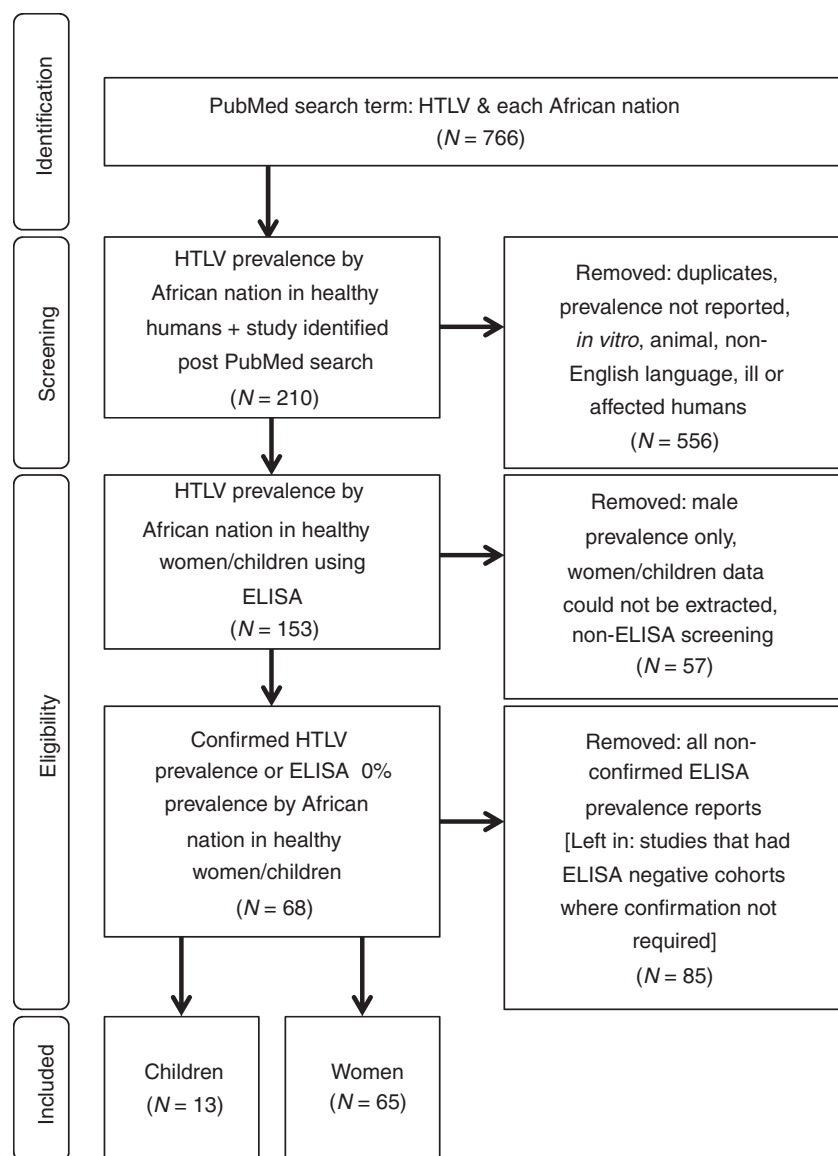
Identification

PubMed search term: HTLV & each African nation ($N = 766$)

Screening

HTLV prevalence by African nation in healthy humans + study identified post PubMed search ($N = 210$)

Removed: duplicates, prevalence not reported, *in vitro*, animal, non-English language, ill or affected humans ($N = 556$)

Eligibility

HTLV prevalence by African nation in healthy women/children using ELISA ($N = 153$)

Removed: male prevalence only, women/children data could not be extracted, non-ELISA screening ($N = 57$)

Confirmed HTLV prevalence or ELISA 0% prevalence by African nation in healthy women/children ($N = 68$)

Removed: all non-confirmed ELISA prevalence reports [Left in: studies that had ELISA negative cohorts where confirmation not required] ($N = 85$)

Included

Children ($N = 13$)

Women ($N = 65$)